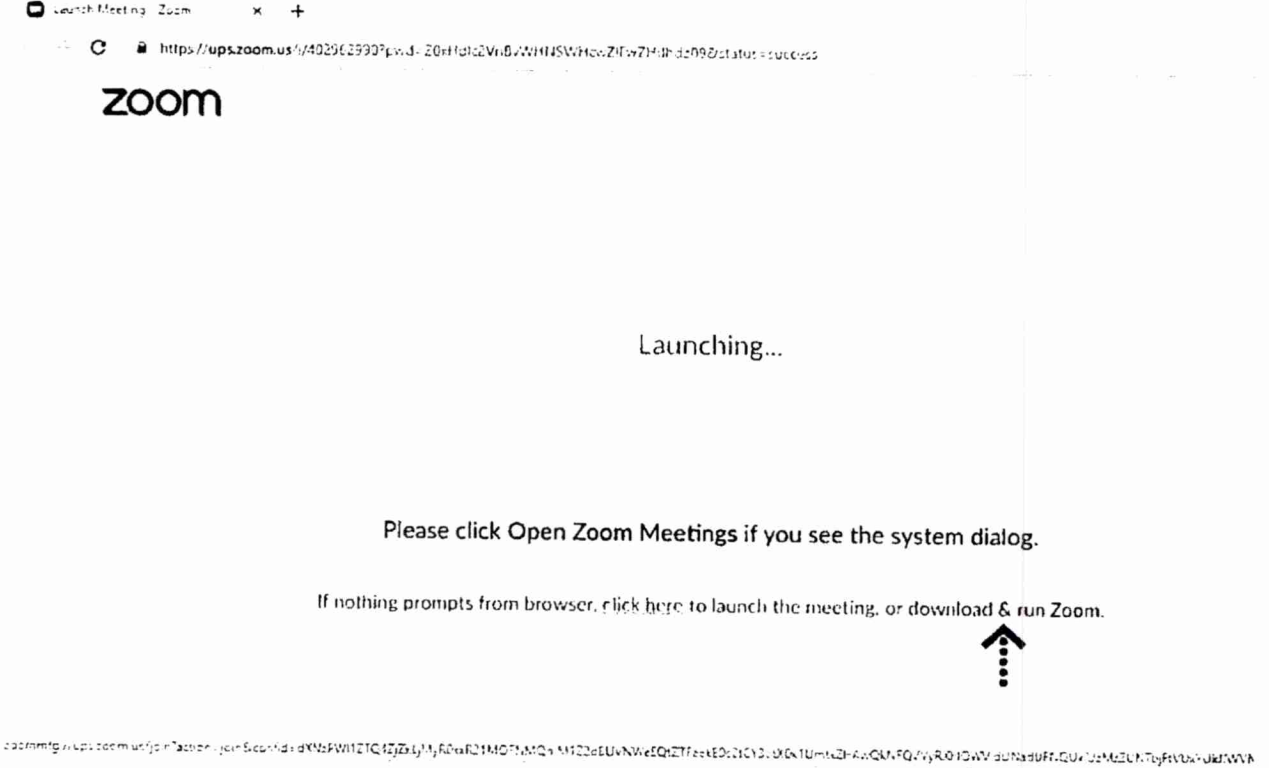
Launch Meeting - Zoom

https://ups.zoom.us/j/4029623990?pwd=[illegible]&status=success

zoom

Launching...

Please click Open Zoom Meetings if you see the system dialog.

If nothing prompts from browser, click here to launch the meeting, or download & run Zoom.

zoommtg://ups.zoom.us/join?action=join&confno=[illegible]